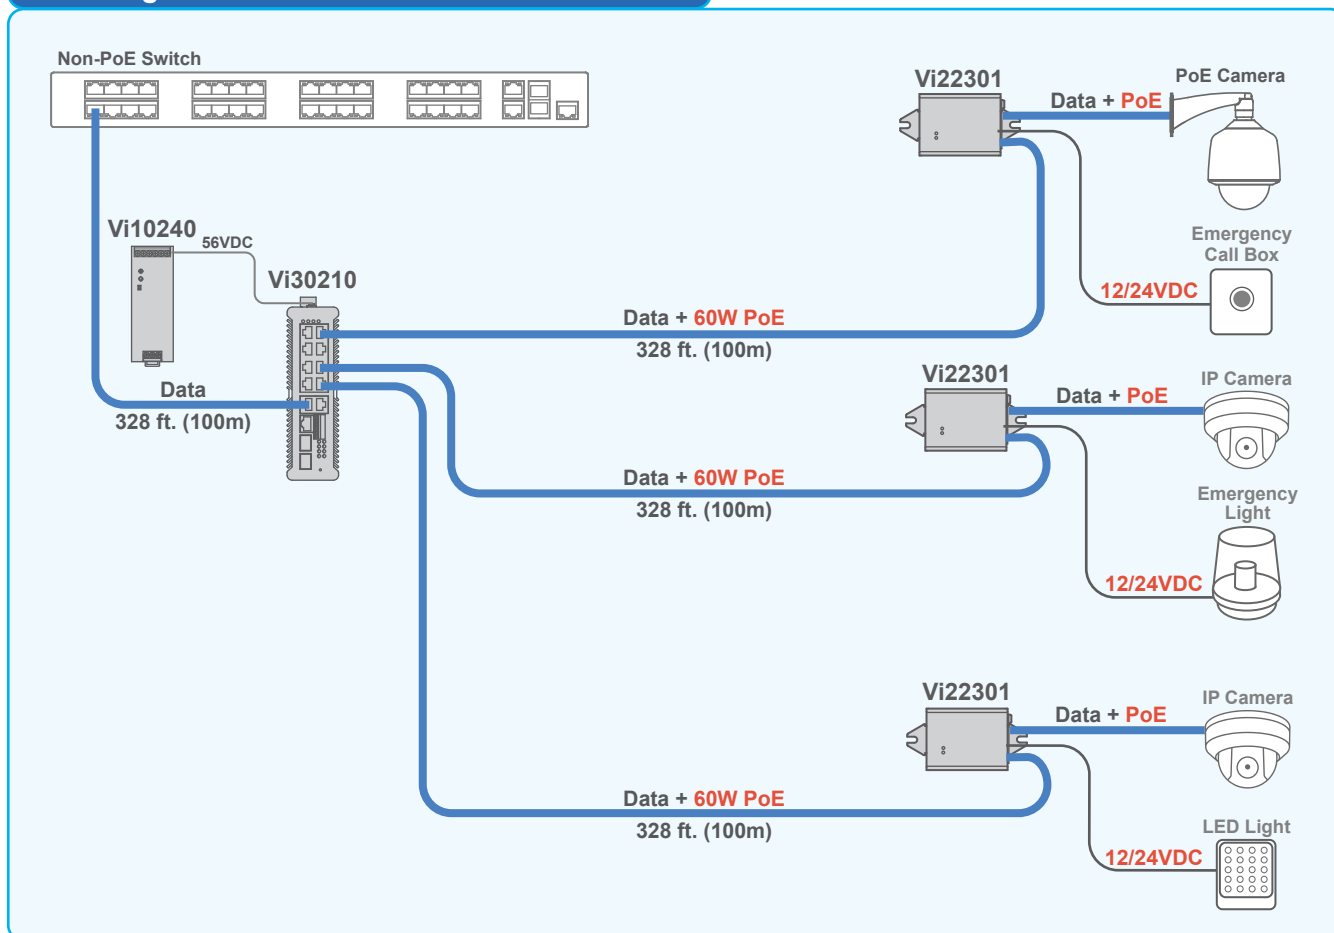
Non-PoE Switch

Vi10240
56VDC

Vi30210

Data
328 ft. (100m)

Vi22301
Data + PoE
PoE Camera

Emergency Call Box
12/24VDC

Data + 60W PoE
328 ft. (100m)

Vi22301
Data + PoE
IP Camera

Data + 60W PoE
328 ft. (100m)

Emergency Light
12/24VDC

Vi22301
Data + PoE
IP Camera

Data + 60W PoE
328 ft. (100m)

LED Light
12/24VDC